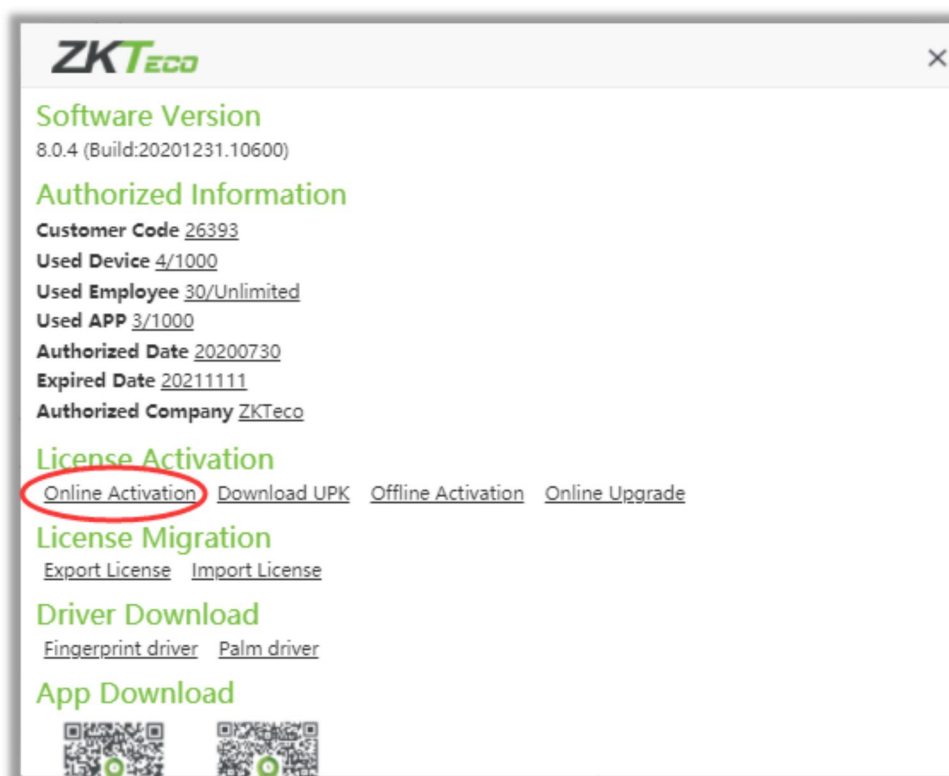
ZKTeco

×

Software Version

8.0.4 (Build:20201231.10600)

Authorized Information

Customer Code 26393
Used Device 4/1000
Used Employee 30/Unlimited
Used APP 3/1000
Authorized Date 20200730
Expired Date 20211111
Authorized Company ZKTeco

License Activation

Online Activation Download UPK Offline Activation Online Upgrade

License Migration

Export License Import License

Driver Download

Fingerprint driver Palm driver

App Download